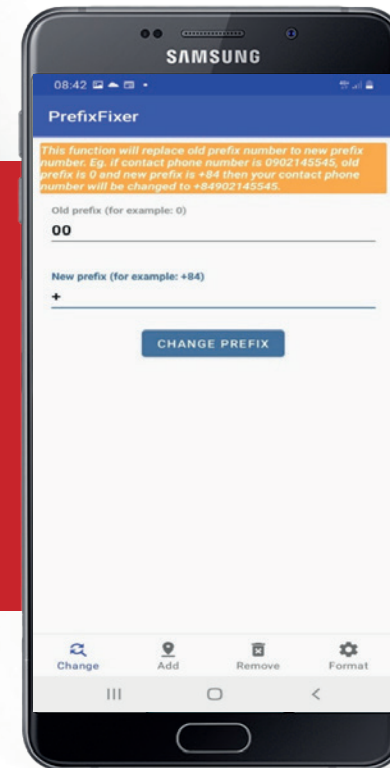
SAMSUNG

08:42

PrefixFixer

This function will replace old prefix number to new prefix number. Eg. if contact phone number is 0902145545, old prefix is 0 and new prefix is +84 then your contact phone number will be changed to +84902145545.

Old prefix (for example: 0)

00

New prefix (for example: +84)

+

CHANGE PREFIX

Change

Add

Remove

Format